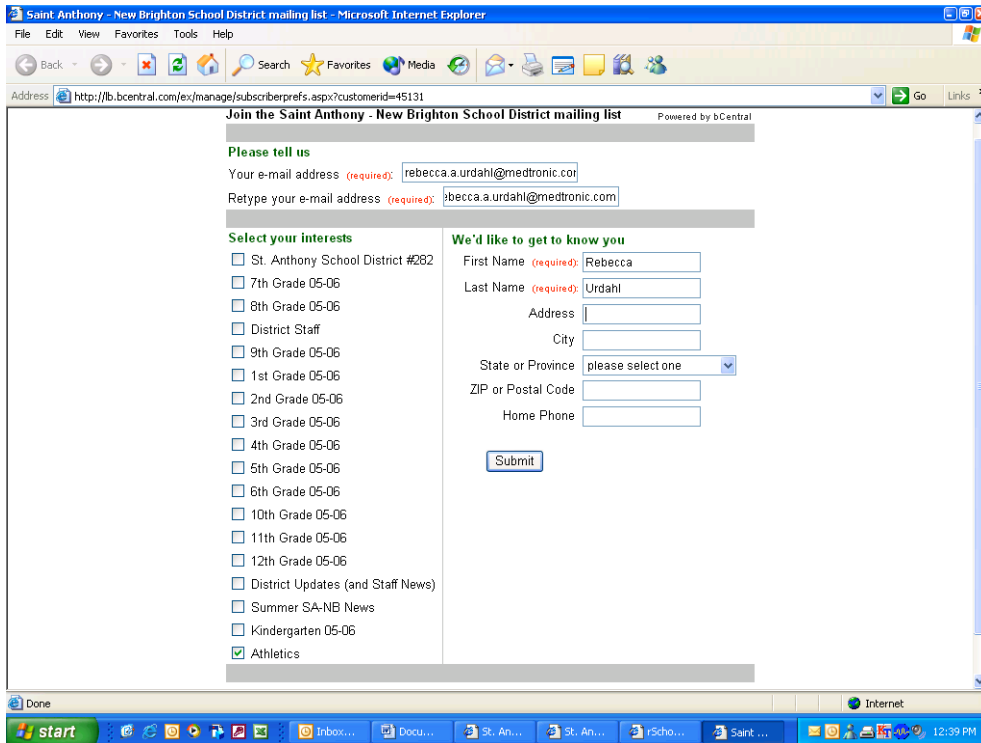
Saint Anthony - New Brighton School District mailing list - Microsoft Internet Explorer

File Edit View Favorites Tools Help

Back Search Favorites Media

Address http://lb.bcentral.com/ex/manage/subscriberprefs.aspx?customerid=45131 Go Links

Join the Saint Anthony - New Brighton School District mailing list Powered by bCentral

Please tell us

Your e-mail address (required): rebecca.a.urdahl@medtronic.cor

Retype your e-mail address (required): ebecca.a.urdahl@medtronic.com

Select your interests

St. Anthony School District #282
7th Grade 05-06
8th Grade 05-06
District Staff
9th Grade 05-06
1st Grade 05-06
2nd Grade 05-06
3rd Grade 05-06
4th Grade 05-06
5th Grade 05-06
6th Grade 05-06
10th Grade 05-06
11th Grade 05-06
12th Grade 05-06
District Updates (and Staff News)
Summer SA-NB News
Kindergarten 05-06
Athletics

We'd like to get to know you

First Name (required): Rebecca
Last Name (required): Urdahl
Address
City
State or Province please select one
ZIP or Postal Code
Home Phone

Submit

Done Internet

start Inbox... Docu... St. An... St. An... rScho... Saint ... 12:39 PM